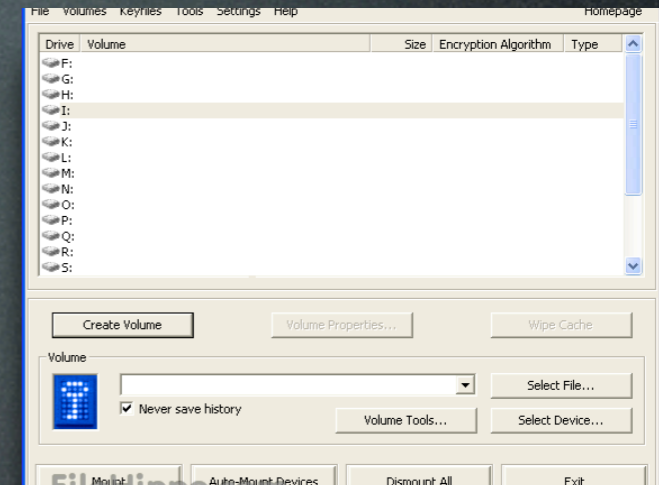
File Volumes Keyfiles Tools Settings Help Homepage

| Drive | Volume | Size | Encryption Algorithm | Type |
|---|---|---|---|---|
| F: | | | | |
| G: | | | | |
| H: | | | | |
| I: | | | | |
| J: | | | | |
| K: | | | | |
| L: | | | | |
| M: | | | | |
| N: | | | | |
| O: | | | | |
| P: | | | | |
| Q: | | | | |
| R: | | | | |
| S: | | | | |

Create Volume

Volume Properties...

Wipe Cache

Volume

Never save history

Volume Tools...

Select File...

Select Device...

Mount

Auto-Mount Devices

Dismount All

Exit